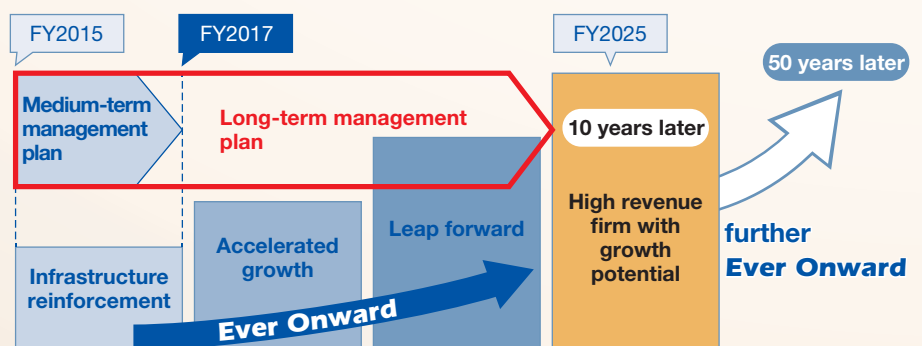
FY2015

FY2017

FY2025

50 years later

Medium-term management plan

Long-term management plan

10 years later

High revenue firm with growth potential

Leap forward

Accelerated growth

Infrastructure reinforcement

further Ever Onward

Ever Onward